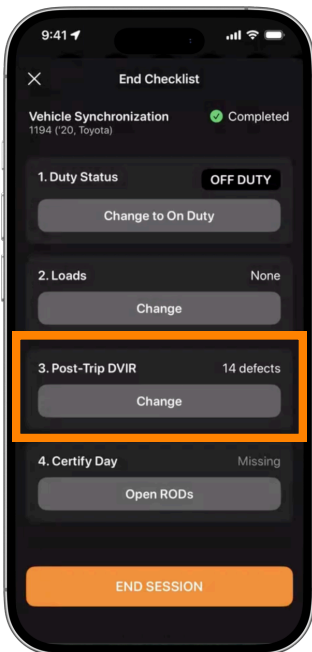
9:41

End Checklist

Vehicle Synchronization
1194 ('20, Toyota)
Completed

1. Duty Status
OFF DUTY
Change to On Duty

2. Loads
None
Change

3. Post-Trip DVIR
14 defects
Change

4. Certify Day
Missing
Open RODs

END SESSION